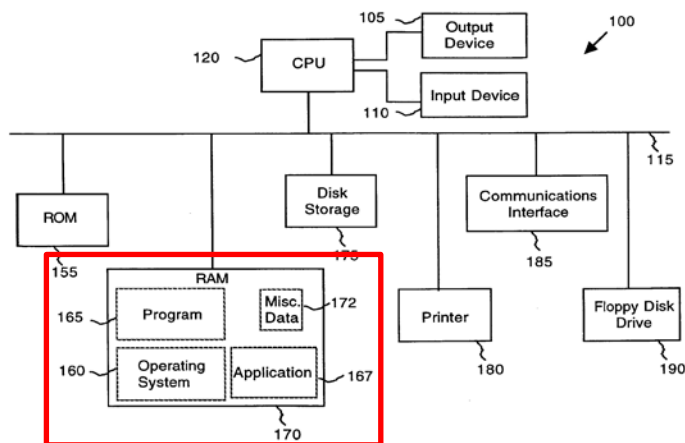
105
Output Device
100
120
CPU
Input Device
110
115
ROM
Disk Storage
175
Communications Interface
185
155
RAM
165
Program
Misc. Data
172
160
Operating System
Application
167
170
Printer
180
Floppy Disk Drive
190